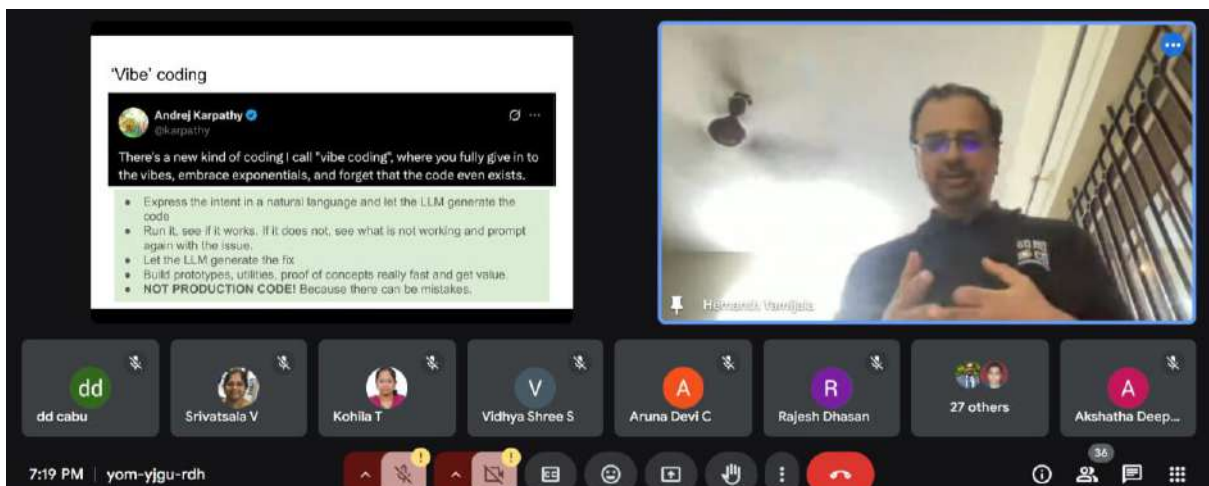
'Vibe' coding

Andrej Karpathy
@karpathy

There's a new kind of coding I call "vibe coding", where you fully give in to the vibes, embrace exponentials, and forget that the code even exists.

- Express the intent in a natural language and let the LLM generate the code
- Run it, see if it works. If it does not, see what is not working and prompt again with the issue.
- Let the LLM generate the fix
- Build prototypes, utilities, proof of concepts really fast and get value.
- **NOT PRODUCTION CODE!** Because there can be mistakes.

Hemanth Vamijala

dd
dd cabu

Srivatsala V

Kohila T

V
Vidhya Shree S

A
Aruna Devi C

R
Rajesh Dhasan

27 others

A
Akshatha Deep...

7:19 PM | yom-yjgu-rdh

36